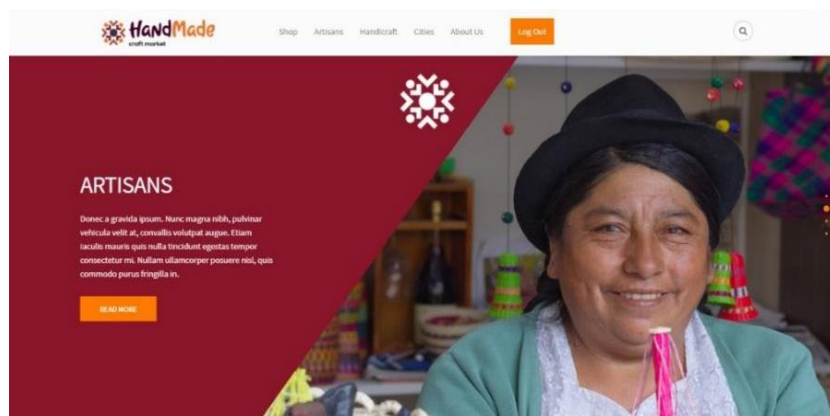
HandMade
craft market

Shop Artisans Handicraft Cities About Us

Log Out

ARTISANS

Donec a gravida ipsum. Nunc magna nibh, pulvinar vehicula velit at, convallis volutpat augue. Etiam iaculis mauris quis nulla tincidunt egestas tempor consectetur mi. Nullam ullamcorper posuere nisl, quis commodo purus fringilla in.

READ MORE